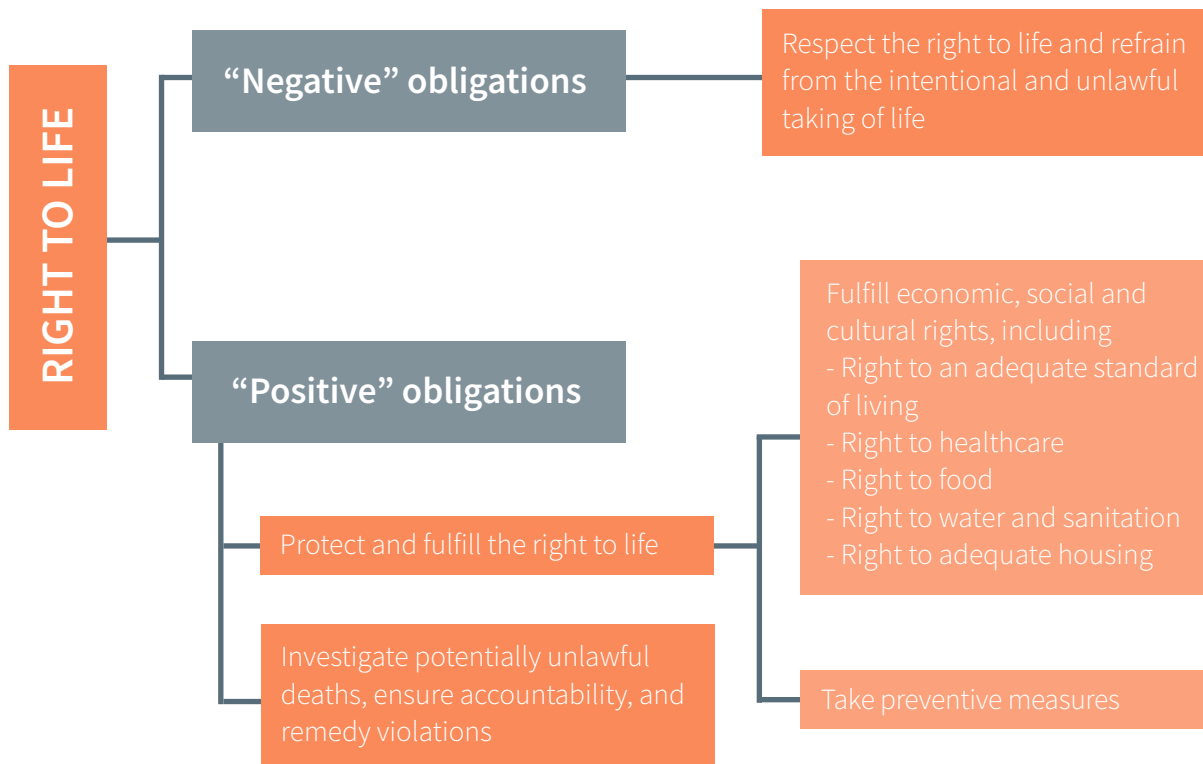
RIGHT TO LIFE

“Negative” obligations

Respect the right to life and refrain from the intentional and unlawful taking of life

“Positive” obligations

Protect and fulfill the right to life

Fulfill economic, social and cultural rights, including
- Right to an adequate standard of living
- Right to healthcare
- Right to food
- Right to water and sanitation
- Right to adequate housing

Take preventive measures

Investigate potentially unlawful deaths, ensure accountability, and remedy violations